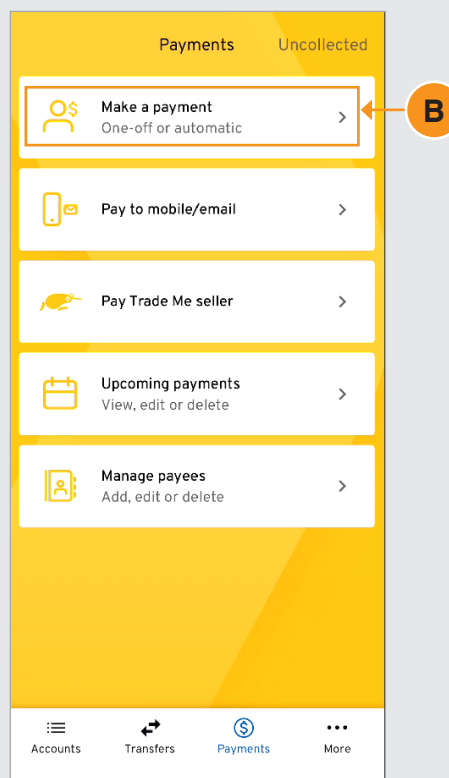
Payments Uncollected

Make a payment
One-off or automatic

B

Pay to mobile/email

Pay Trade Me seller

Upcoming payments
View, edit or delete

Manage payees
Add, edit or delete

Accounts Transfers Payments More